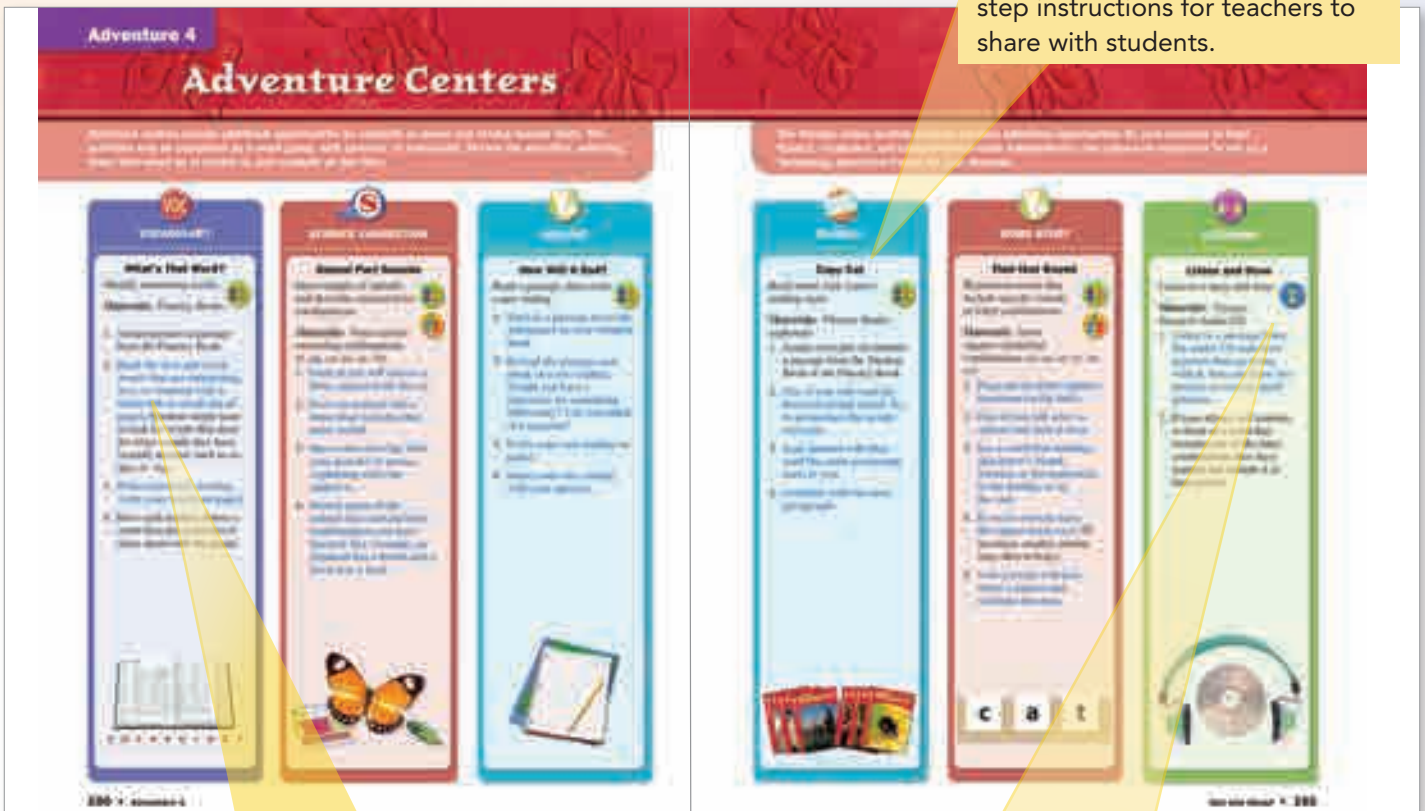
step instructions for teachers to share with students.

Adventure 4

Adventure Centers

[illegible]

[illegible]

What's That Word?

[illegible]

Sound Fact Sounds

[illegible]

How Will It End?

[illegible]

Copy Cat

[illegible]

Find that Sound

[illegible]

Listen and Draw

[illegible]

c a t

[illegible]

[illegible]